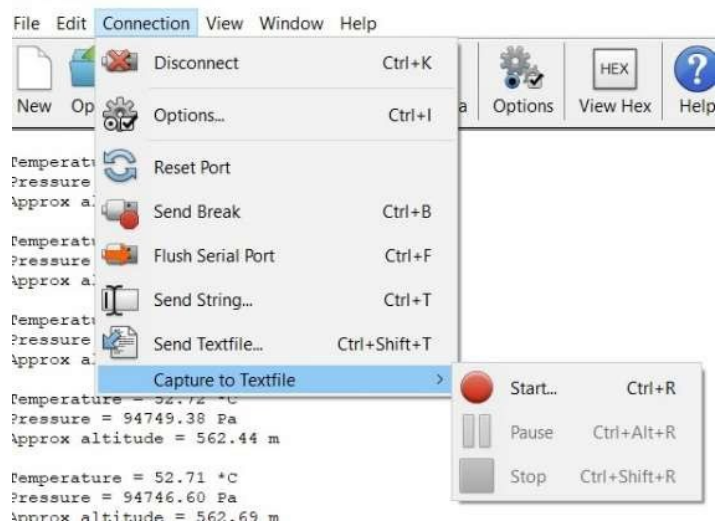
File Edit Connection View Window Help

New Op

Disconnect Ctrl+K
Options... Ctrl+I
Reset Port
Send Break Ctrl+B
Flush Serial Port Ctrl+F
Send String... Ctrl+T
Send Textfile... Ctrl+Shift+T
Capture to Textfile

Start... Ctrl+R
Pause Ctrl+Alt+R
Stop Ctrl+Shift+R

a Options

HEX
View Hex

Help

Temperatu
Pressure
Approx al

Temperatu
Pressure
Approx al

Temperatu
Pressure
Approx al

Temperature = 52.72 *C
Pressure = 94749.38 Pa
Approx altitude = 562.44 m

Temperature = 52.71 *C
Pressure = 94746.60 Pa
Approx altitude = 562.69 m